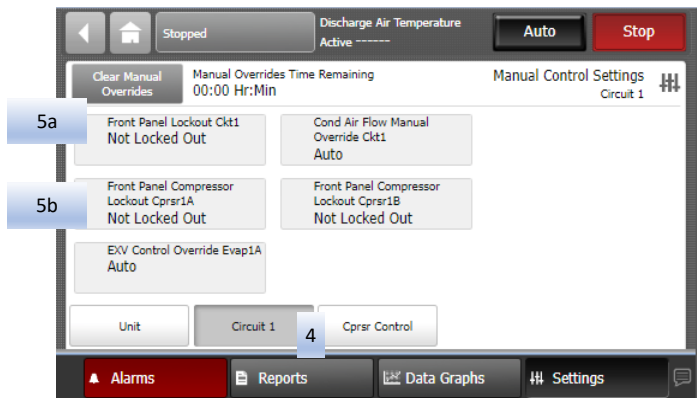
Stopped

Discharge Air Temperature
Active ------

Auto

Stop

Clear Manual Overrides

Manual Overrides Time Remaining
00:00 Hr:Min

Manual Control Settings
Circuit 1

5a

Front Panel Lockout Ckt1
Not Locked Out

Cond Air Flow Manual Override Ckt1
Auto

5b

Front Panel Compressor Lockout Cprsr1A
Not Locked Out

Front Panel Compressor Lockout Cprsr1B
Not Locked Out

EXV Control Override Evap1A
Auto

Unit

Circuit 1

4

Cprsr Control

Alarms

Reports

Data Graphs

Settings